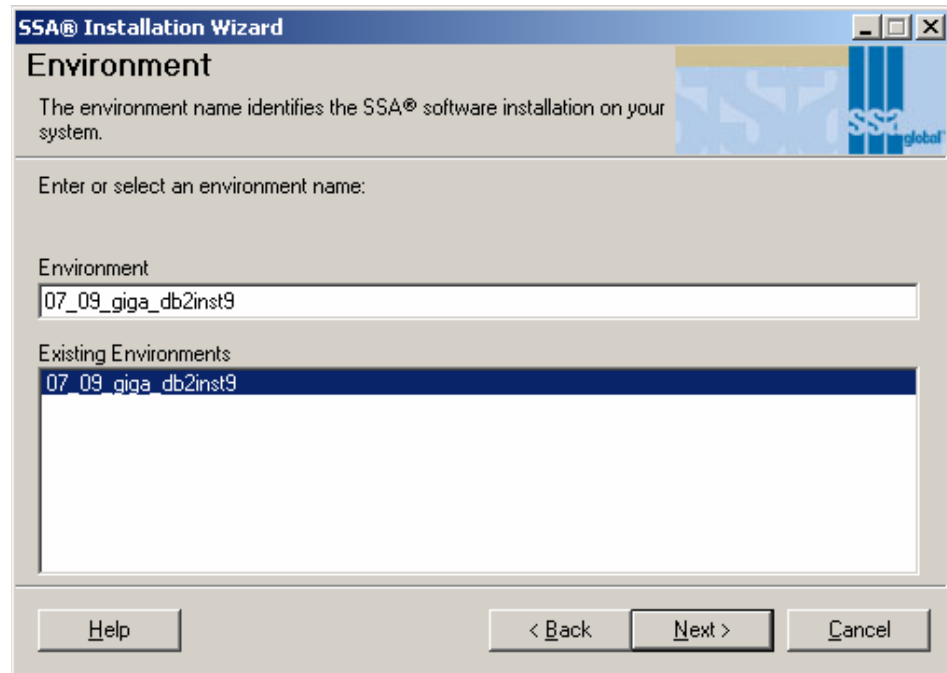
SSA® Installation Wizard

Environment

The environment name identifies the SSA® software installation on your system.

SSA global

Enter or select an environment name:

Environment

07_09_giga_db2inst9

Existing Environments

07_09_giga_db2inst9

Help

< Back

Next >

Cancel